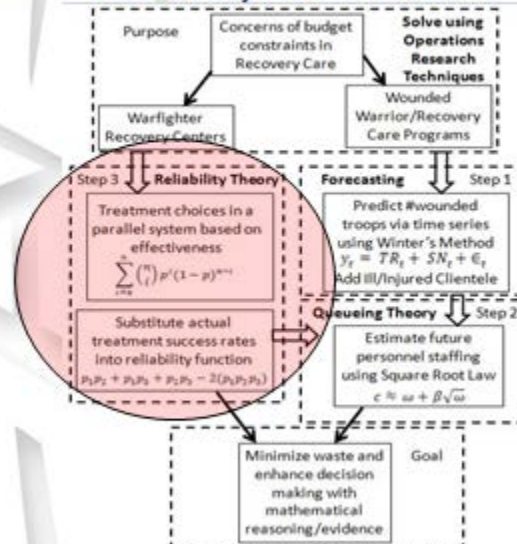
Purpose

Concerns of budget constraints in Recovery Care

Solve using Operations Research Techniques

Warfighter Recovery Centers

Wounded Warrior/Recovery Care Programs

Step 3 Reliability Theory

Treatment choices in a parallel system based on effectiveness
$\sum_{i=k}^{n} \binom{n}{i} p^i (1-p)^{n-i}$

Substitute actual treatment success rates into reliability function
$p_1p_2 + p_1p_3 + p_2p_3 - 2(p_1p_2p_3)$

Forecasting Step 1

Predict #wounded troops via time series using Winter's Method
$y_t = TR_t + SN_t + \epsilon_t$
Add Ill/Injured Clientele

Queueing Theory Step 2

Estimate future personnel staffing using Square Root Law
$c \approx \omega + \beta\sqrt{\omega}$

Minimize waste and enhance decision making with mathematical reasoning/evidence

Goal